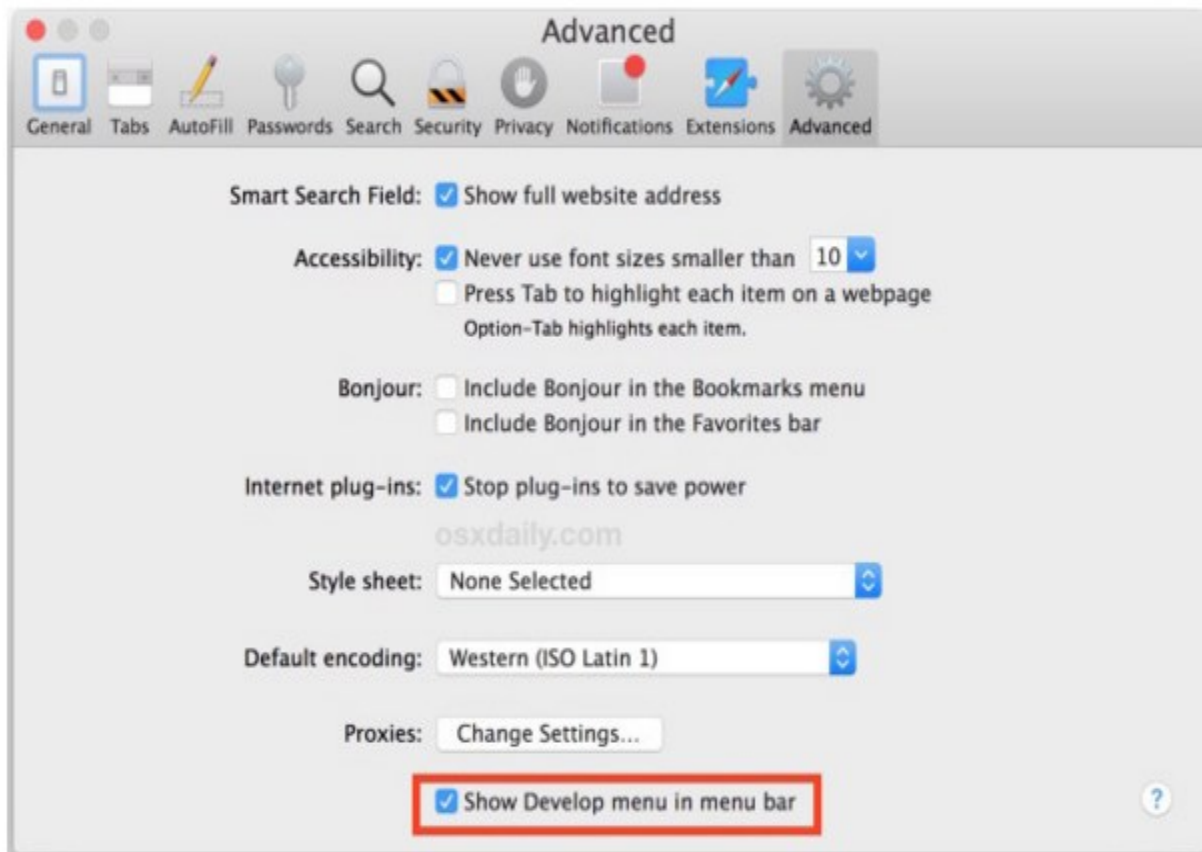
Advanced

General Tabs AutoFill Passwords Search Security Privacy Notifications Extensions Advanced

Smart Search Field: Show full website address

Accessibility: Never use font sizes smaller than 10
Press Tab to highlight each item on a webpage
Option-Tab highlights each item.

Bonjour: Include Bonjour in the Bookmarks menu
Include Bonjour in the Favorites bar

Internet plug-ins: Stop plug-ins to save power

osxdaily.com

Style sheet: None Selected

Default encoding: Western (ISO Latin 1)

Proxies: Change Settings...

Show Develop menu in menu bar

?